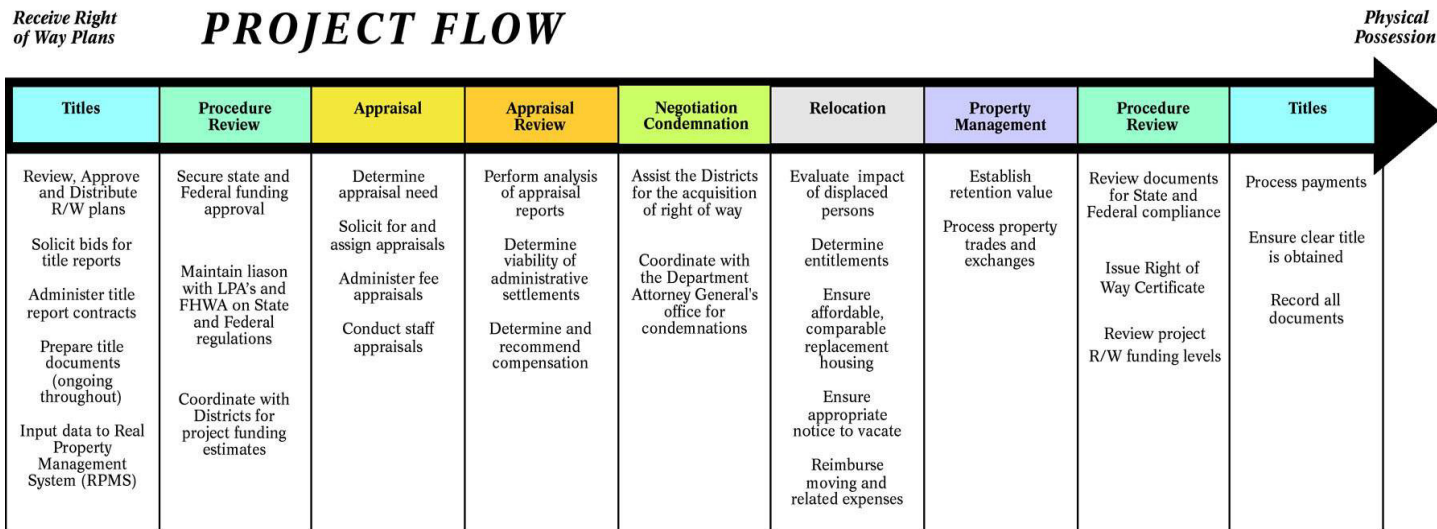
Receive Right of Way Plans

PROJECT FLOW

Physical Possession

| Titles | Procedure Review | Appraisal | Appraisal Review | Negotiation Condemnation | Relocation | Property Management | Procedure Review | Titles |
|---|---|---|---|---|---|---|---|---|
| Review, Approve and Distribute R/W plans<br><br>Solicit bids for title reports<br><br>Administer title report contracts<br><br>Prepare title documents (ongoing throughout)<br><br>Input data to Real Property Management System (RPMS) | Secure state and Federal funding approval<br><br>Maintain liason with LPA's and FHWA on State and Federal regulations<br><br>Coordinate with Districts for project funding estimates | Determine appraisal need<br><br>Solicit for and assign appraisals<br><br>Administer fee appraisals<br><br>Conduct staff appraisals | Perform analysis of appraisal reports<br><br>Determine viability of administrative settlements<br><br>Determine and recommend compensation | Assist the Districts for the acquisition of right of way<br><br>Coordinate with the Department Attorney General's office for condemnations | Evaluate impact of displaced persons<br><br>Determine entitlements<br><br>Ensure affordable, comparable replacement housing<br><br>Ensure appropriate notice to vacate<br><br>Reimburse moving and related expenses | Establish retention value<br><br>Process property trades and exchanges | Review documents for State and Federal compliance<br><br>Issue Right of Way Certificate<br><br>Review project R/W funding levels | Process payments<br><br>Ensure clear title is obtained<br><br>Record all documents |